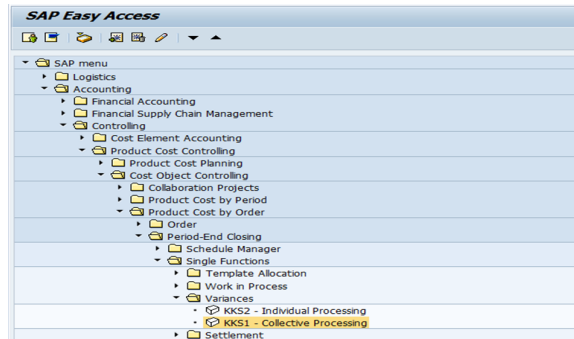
SAP Easy Access

SAP menu
Logistics
Accounting
Financial Accounting
Financial Supply Chain Management
Controlling
Cost Element Accounting
Product Cost Controlling
Product Cost Planning
Cost Object Controlling
Collaboration Projects
Product Cost by Period
Product Cost by Order
Order
Period-End Closing
Schedule Manager
Single Functions
Template Allocation
Work in Process
Variances
KKS2 - Individual Processing
KKS1 - Collective Processing
Settlement